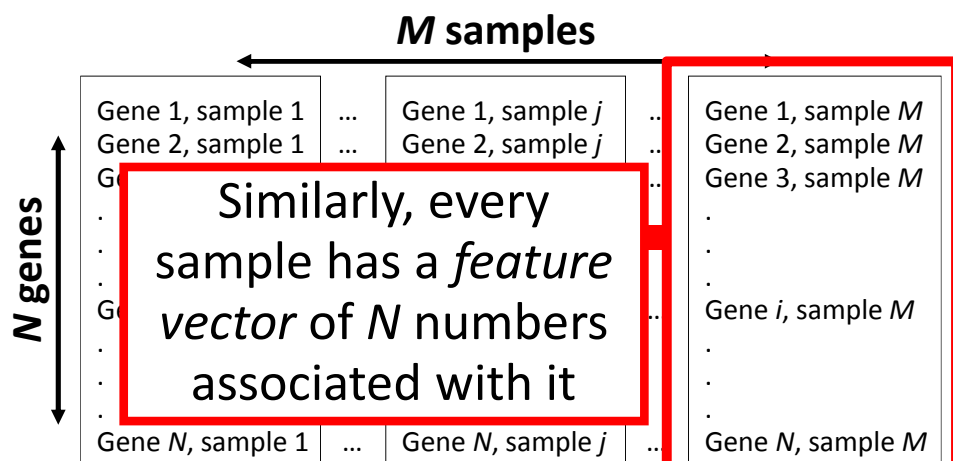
*M* samples

*N* genes

| Gene 1, sample 1 | … | Gene 1, sample *j* | … | Gene 1, sample *M* |
|---|---|---|---|---|
| Gene 2, sample 1 | … | Gene 2, sample *j* | … | Gene 2, sample *M* |
| Ge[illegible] | | | | Gene 3, sample *M* |
| . | | | | . |
| . | | | | . |
| . | | | | . |
| Ge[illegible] | | | | Gene *i*, sample *M* |
| . | | | | . |
| . | | | | . |
| . | | | | . |
| Gene *N*, sample 1 | … | Gene *N*, sample *j* | … | Gene *N*, sample *M* |

Similarly, every sample has a *feature vector* of *N* numbers associated with it